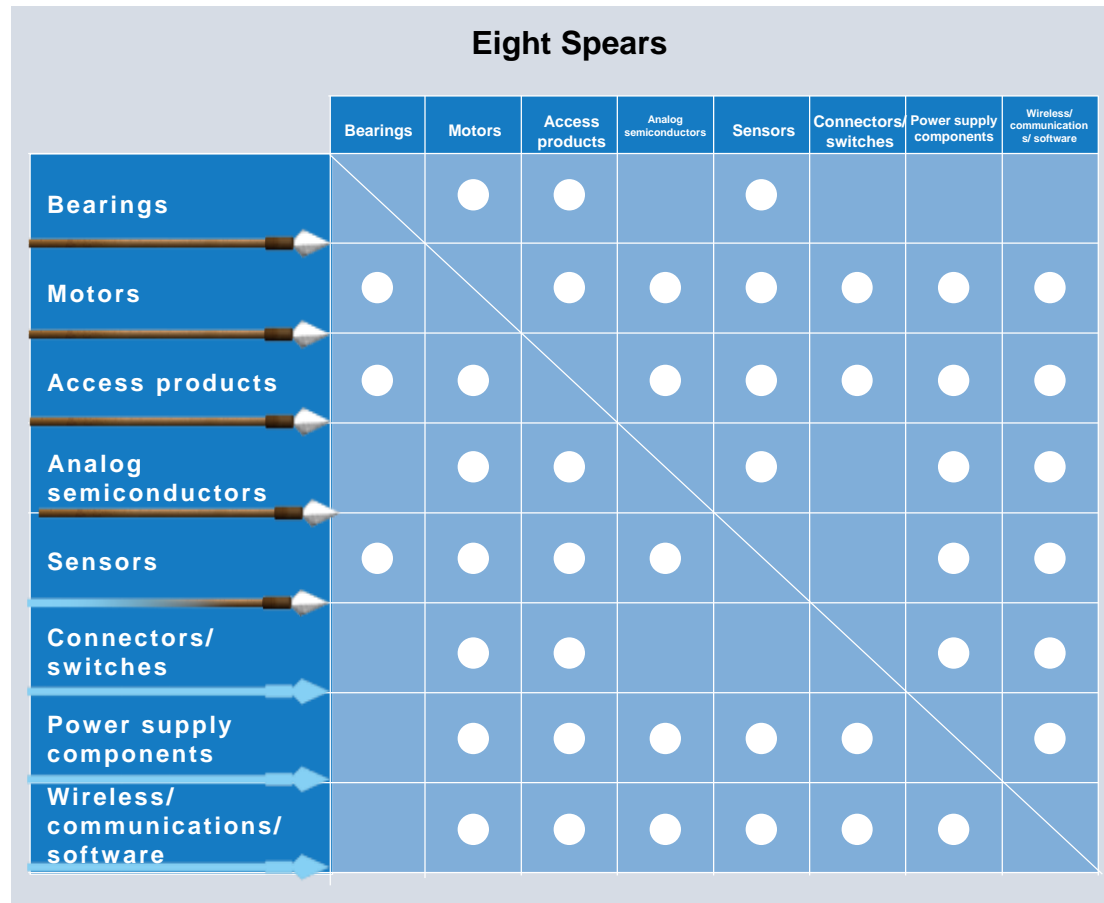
Eight Spears

| | Bearings | Motors | Access products | Analog semiconductors | Sensors | Connectors/ switches | Power supply components | Wireless/ communications/ software |
|---|---|---|---|---|---|---|---|---|
| Bearings | | ● | ● | | ● | | | |
| Motors | ● | | ● | ● | ● | ● | ● | ● |
| Access products | ● | ● | | ● | ● | ● | ● | ● |
| Analog semiconductors | | ● | ● | | ● | | ● | ● |
| Sensors | ● | ● | ● | ● | | | ● | ● |
| Connectors/ switches | | ● | ● | | | | ● | ● |
| Power supply components | | ● | ● | ● | ● | ● | | ● |
| Wireless/ communications/ software | | ● | ● | ● | ● | ● | ● | |